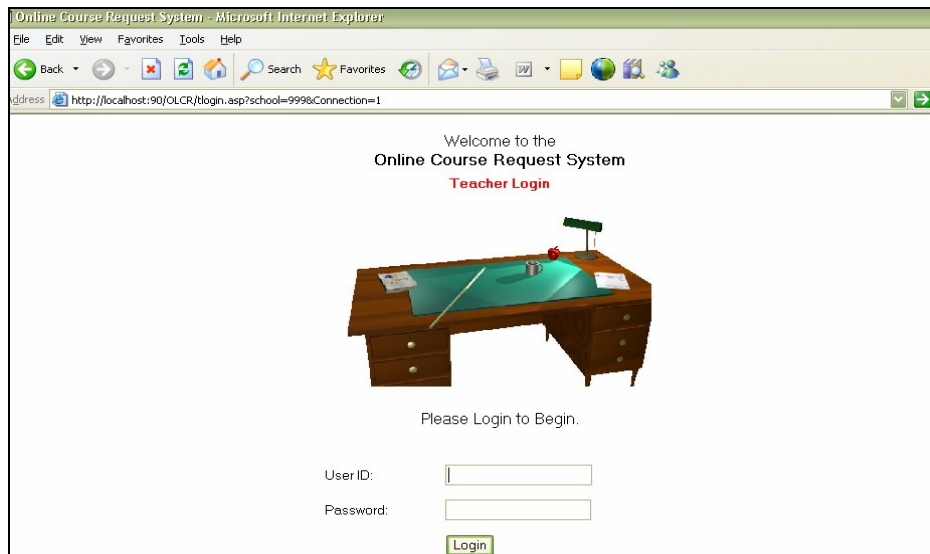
Online Course Request System - Microsoft Internet Explorer

File Edit View Favorites Tools Help

Back Search Favorites

ddress http://localhost:90/OLCR/tlogin.asp?school=999&Connection=1

Welcome to the
Online Course Request System
Teacher Login

Please Login to Begin.

User ID:

Password:

Login